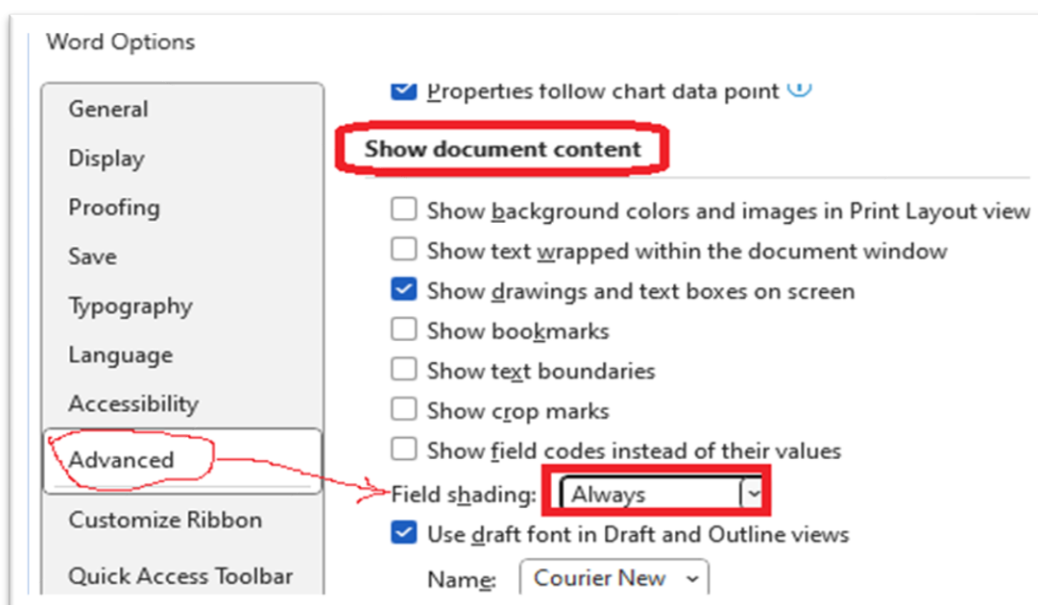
Word Options

General
Display
Proofing
Save
Typography
Language
Accessibility
Advanced
Customize Ribbon
Quick Access Toolbar

Properties follow chart data point

Show document content

Show background colors and images in Print Layout view
Show text wrapped within the document window
Show drawings and text boxes on screen
Show bookmarks
Show text boundaries
Show crop marks
Show field codes instead of their values
Field shading: Always
Use draft font in Draft and Outline views
Name: Courier New